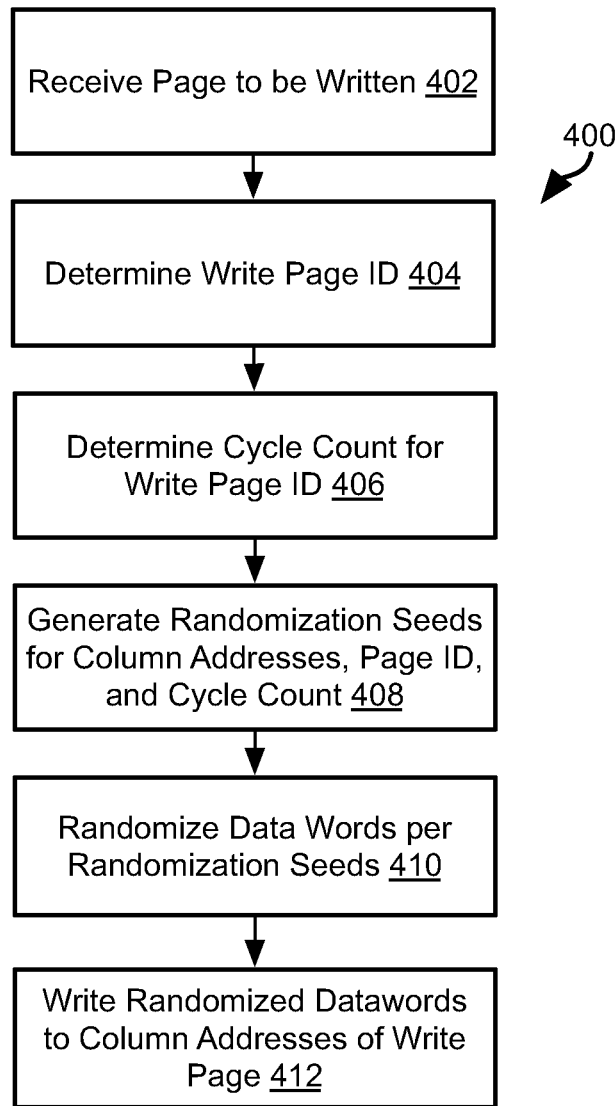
400

Receive Page to be Written 402

Determine Write Page ID 404

Determine Cycle Count for Write Page ID 406

Generate Randomization Seeds for Column Addresses, Page ID, and Cycle Count 408

Randomize Data Words per Randomization Seeds 410

Write Randomized Datawords to Column Addresses of Write Page 412